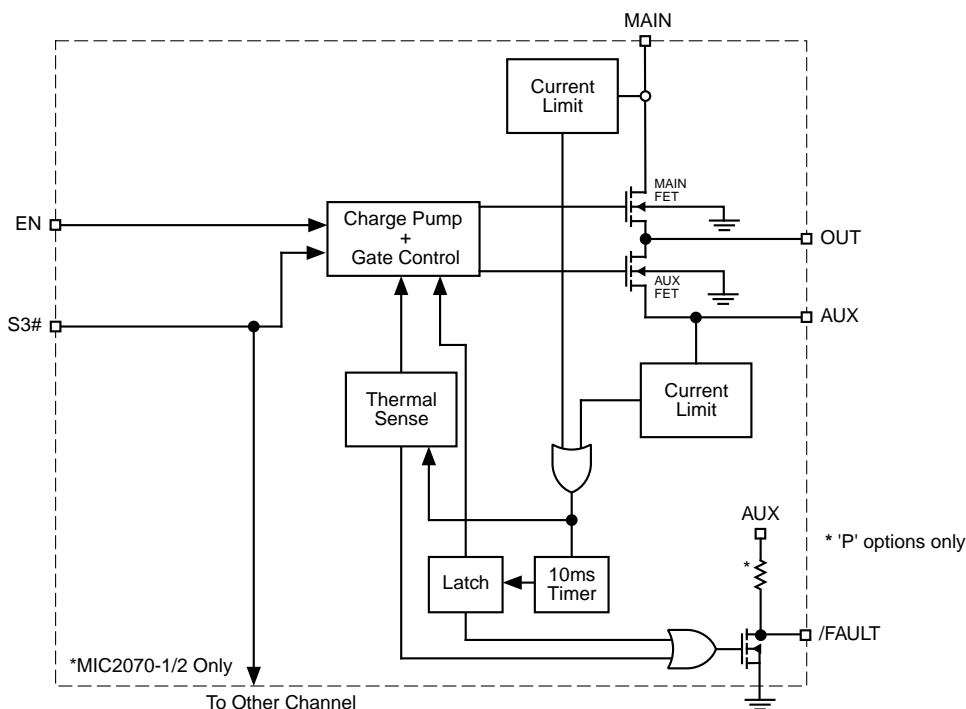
MAIN

Current Limit

MAIN FET

EN

Charge Pump + Gate Control

OUT

AUX FET

S3#

AUX

Thermal Sense

Current Limit

AUX

* 'P' options only

*

Latch

10ms Timer

/FAULT

*MIC2070-1/2 Only

To Other Channel